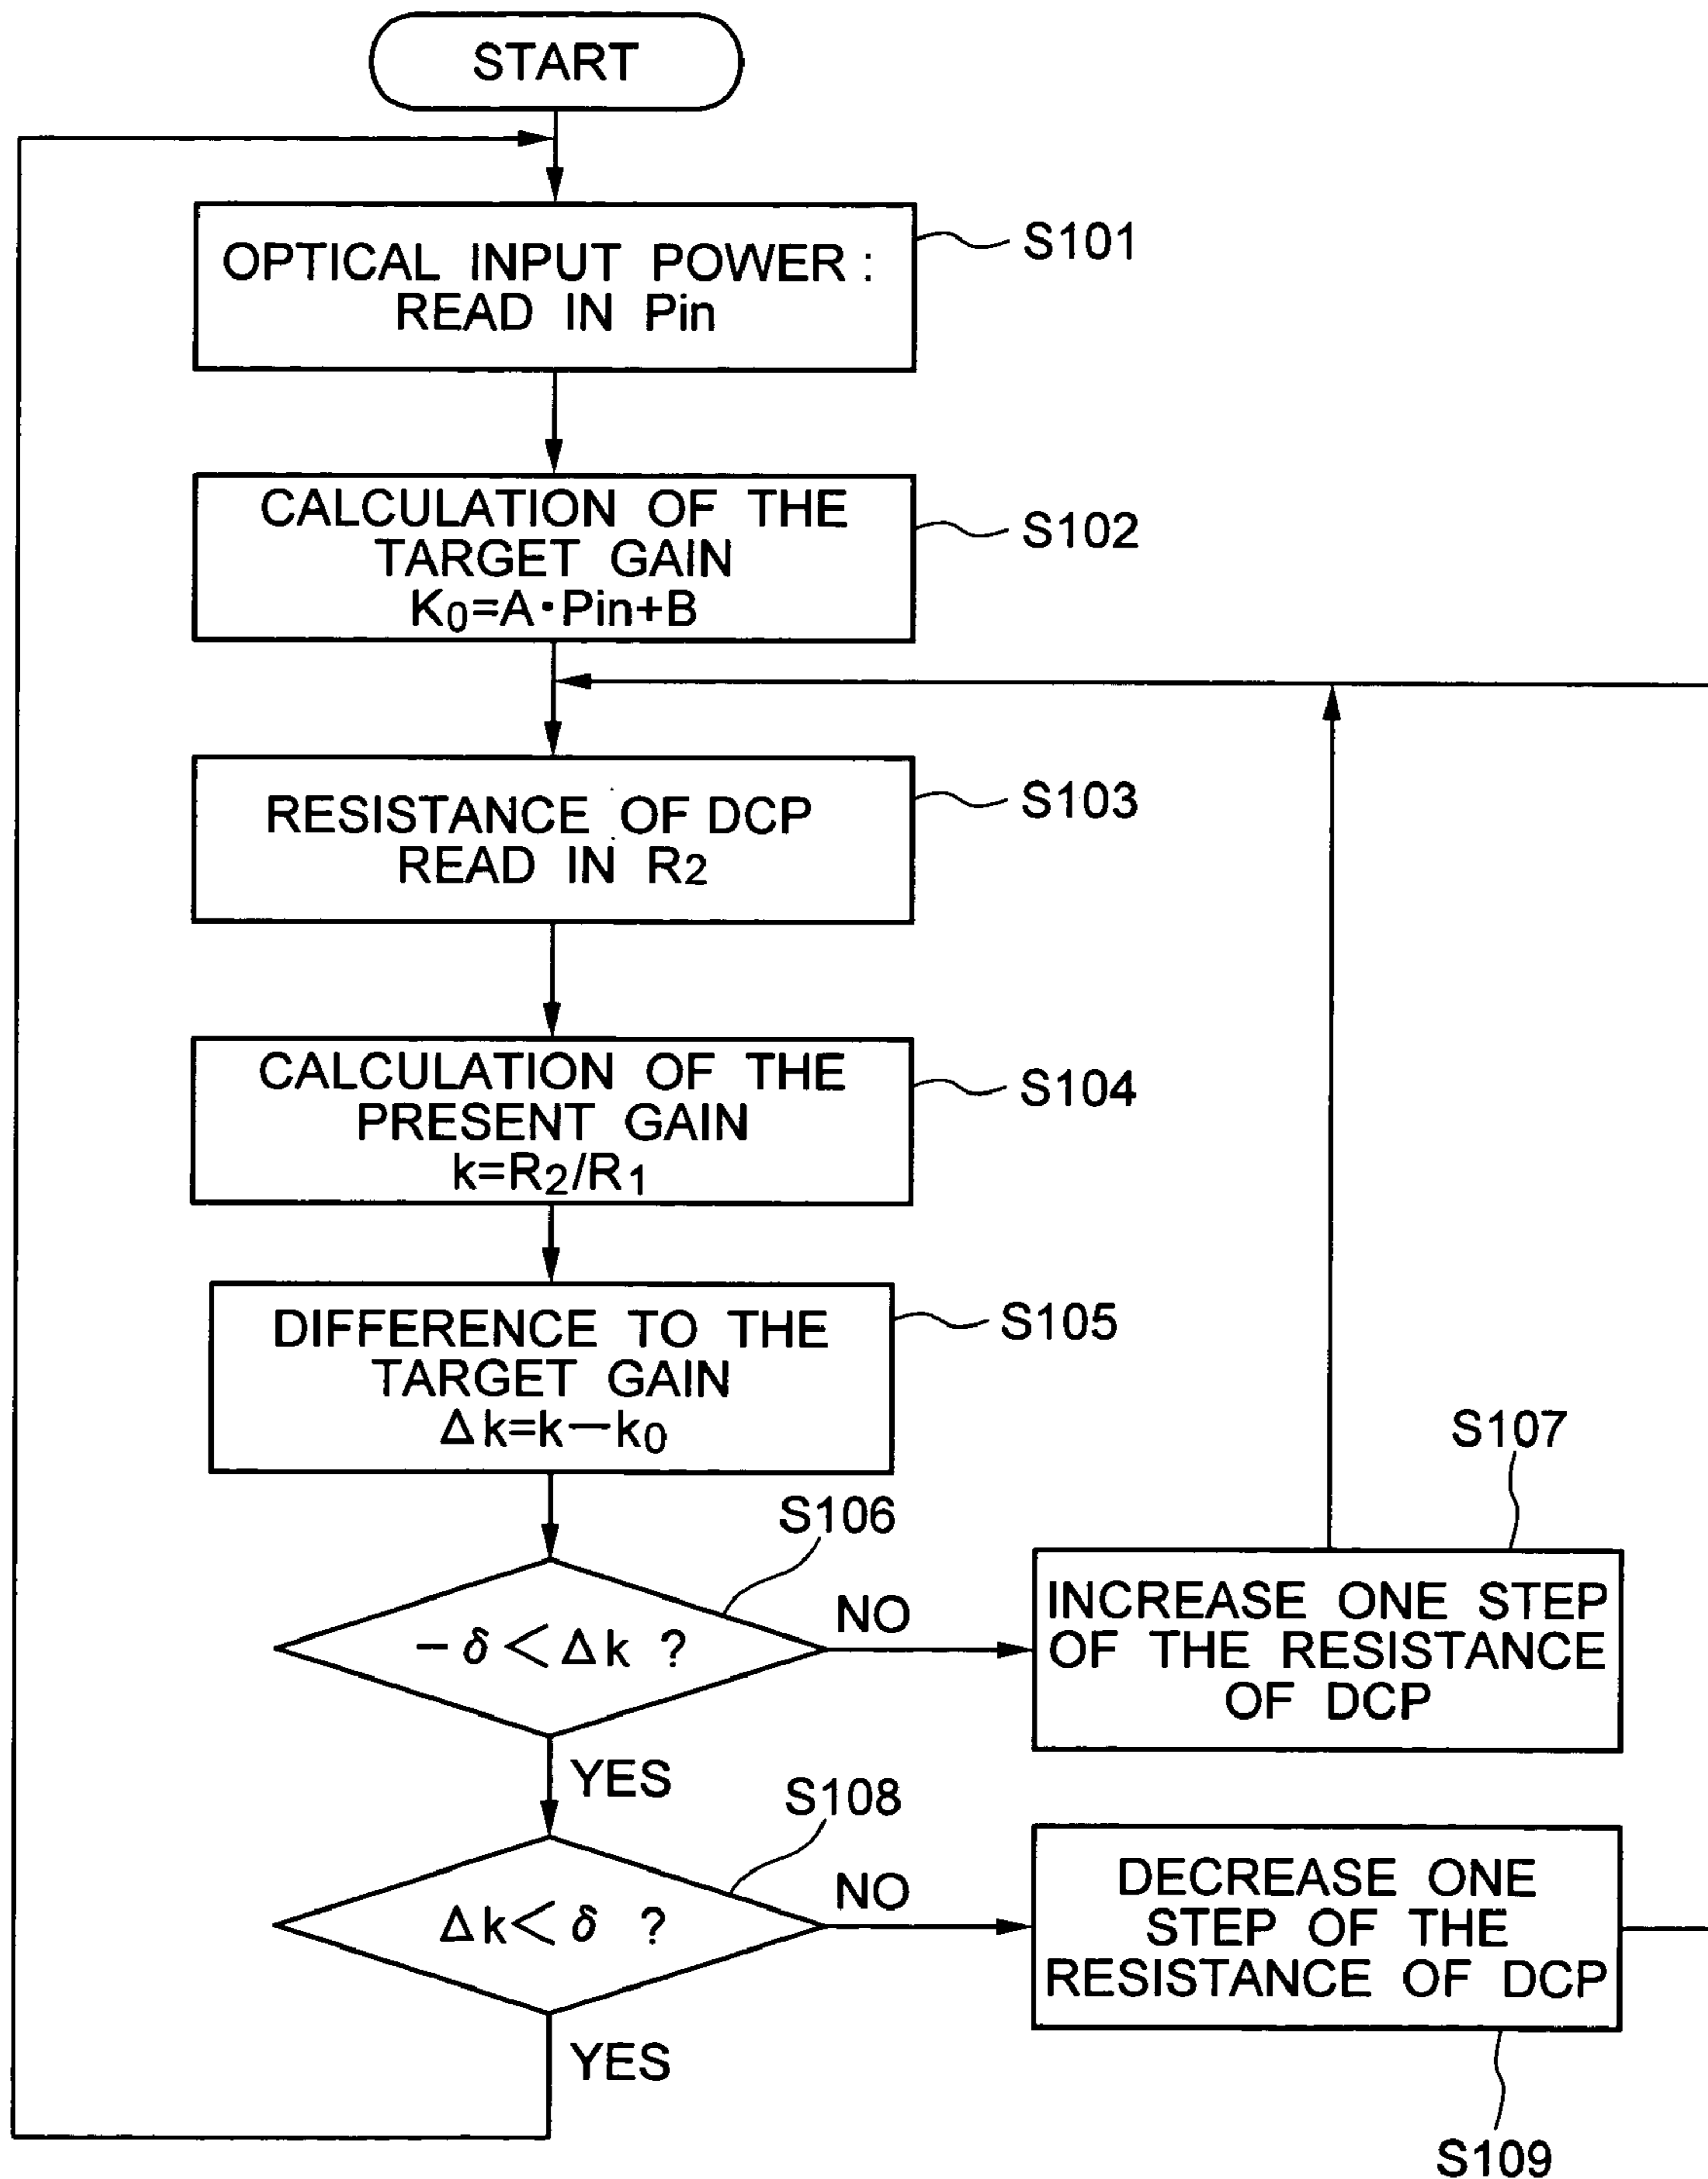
START

OPTICAL INPUT POWER : READ IN Pin

S101

CALCULATION OF THE TARGET GAIN $K_0=A \cdot Pin+B$

S102

RESISTANCE OF DCP READ IN $R_2$

S103

CALCULATION OF THE PRESENT GAIN $k=R_2/R_1$

S104

DIFFERENCE TO THE TARGET GAIN $\Delta k=k-k_0$

S105

S106

$-\delta<\Delta k$ ?

NO

INCREASE ONE STEP OF THE RESISTANCE OF DCP

S107

YES

S108

$\Delta k<\delta$ ?

NO

DECREASE ONE STEP OF THE RESISTANCE OF DCP

YES

S109